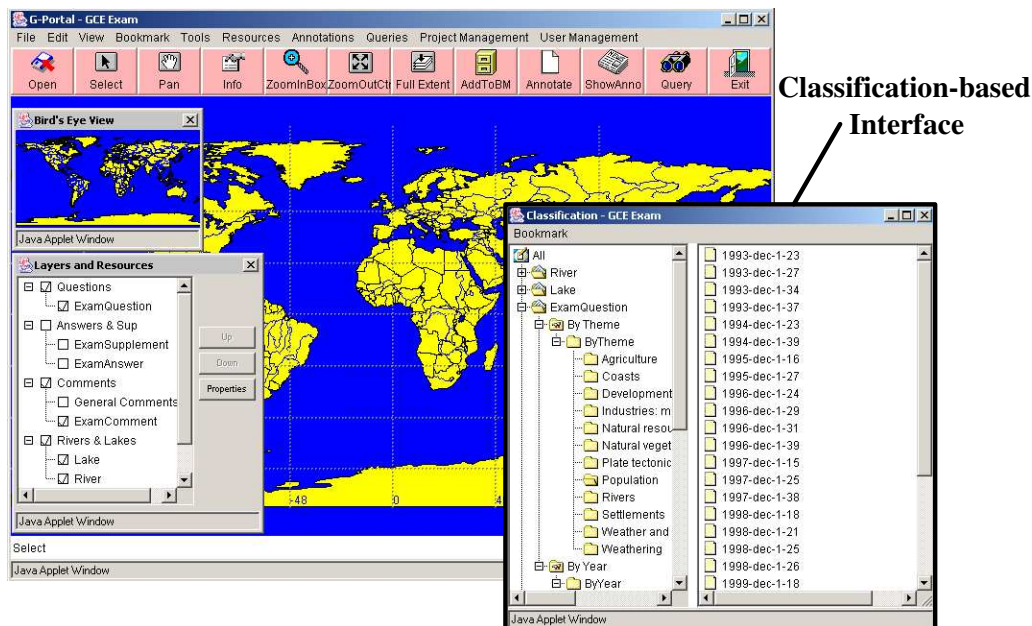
G-Portal - GCE Exam

File Edit View Bookmark Tools Resources Annotations Queries Project Management User Management

Open Select Pan Info ZoomInBox ZoomOutCtr Full Extent AddToBM Annotate ShowAnno Query Exit

Classification-based Interface

Bird's Eye View

Java Applet Window

Layers and Resources

Questions
ExamQuestion
Answers & Sup
ExamSupplement
ExamAnswer
Comments
General Comments
ExamComment
Rivers & Lakes
Lake
River

Up
Down
Properties

Java Applet Window

-48 0 4

Select

Java Applet Window

Classification - GCE Exam

Bookmark

All
River
Lake
ExamQuestion
By Theme
ByTheme
Agriculture
Coasts
Development
Industries: m
Natural resou
Natural veget
Plate tectonic
Population
Rivers
Settlements
Weather and
Weathering
By Year
ByYear

1993-dec-1-23
1993-dec-1-27
1993-dec-1-34
1993-dec-1-37
1994-dec-1-23
1994-dec-1-39
1995-dec-1-16
1995-dec-1-27
1996-dec-1-24
1996-dec-1-29
1996-dec-1-31
1996-dec-1-39
1997-dec-1-15
1997-dec-1-25
1997-dec-1-38
1998-dec-1-18
1998-dec-1-21
1998-dec-1-25
1998-dec-1-26
1999-dec-1-18

Java Applet Window